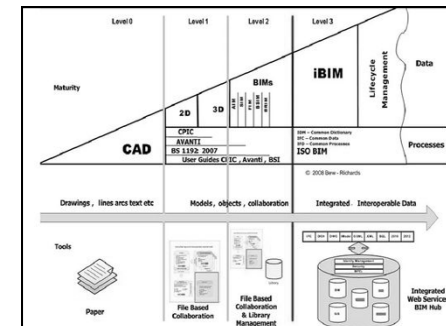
Level 0

Level 1

Level 2

Level 3

Maturity

iBIM

Lifecycle Management

Data

BIMs

2D

3D

CAD

CPIC

AVANTI

BS 1192: 2007

User Guides CPIC , Avanti , BSI

IDM – Common Dictionary
IFC – Common Data
IFD – Common Processes
ISO BIM

Processes

© 2008 Bew - Richards

Drawings , lines arcs text etc

Models, objects , collaboration

Integrated , Interoperable Data

Tools

Paper

File Based Collaboration

File Based Collaboration & Library Management

Integrated Web Services BIM Hub